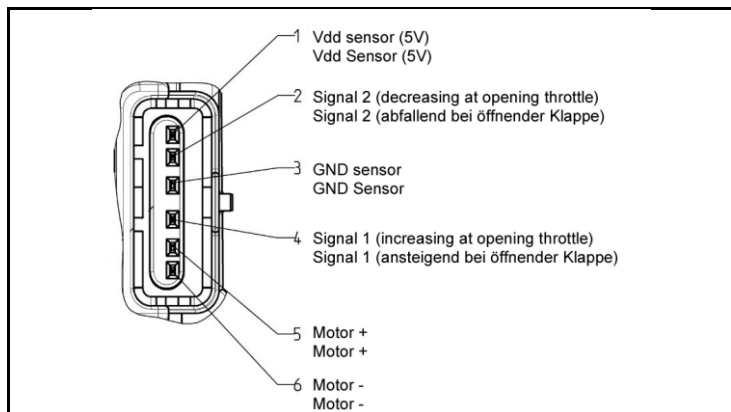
1 Vdd sensor (5V)
Vdd Sensor (5V)

2 Signal 2 (decreasing at opening throttle)
Signal 2 (abfallend bei öffnender Klappe)

3 GND sensor
GND Sensor

4 Signal 1 (increasing at opening throttle)
Signal 1 (ansteigend bei öffnender Klappe)

5 Motor +
Motor +

6 Motor -
Motor -